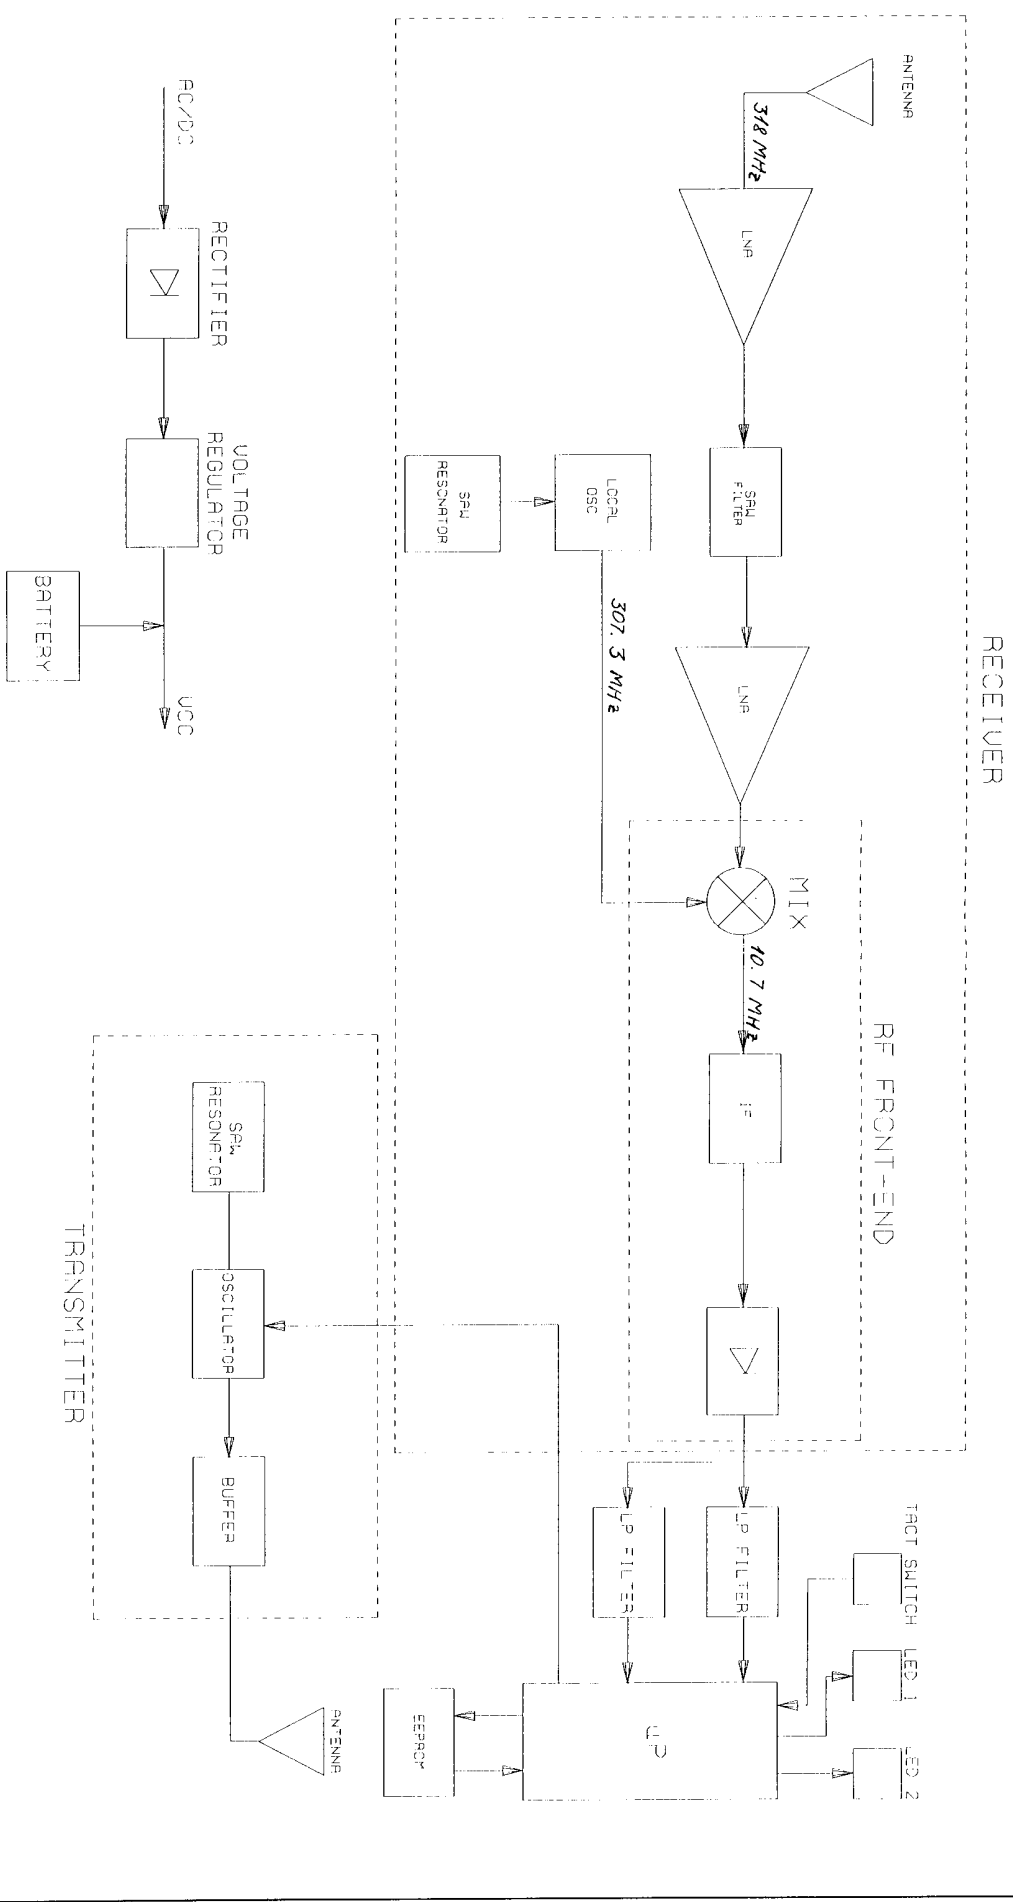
RECEIVER

ANTENNA

318 MHz

LNA

SAW FILTER

LNA

SAW RESONATOR

LOCAL OSC

307.3 MHz

MIX

RF FRONT-END

10.7 MHz

IF

LP FILTER

LP FILTER

TACT SWITCH

LED 1

LED 2

µP

EEPROM

ANTENNA

TRANSMITTER

SAW RESONATOR

OSCILLATOR

BUFFER

AC/DC

RECTIFIER

VOLTAGE REGULATOR

BATTERY

VCC